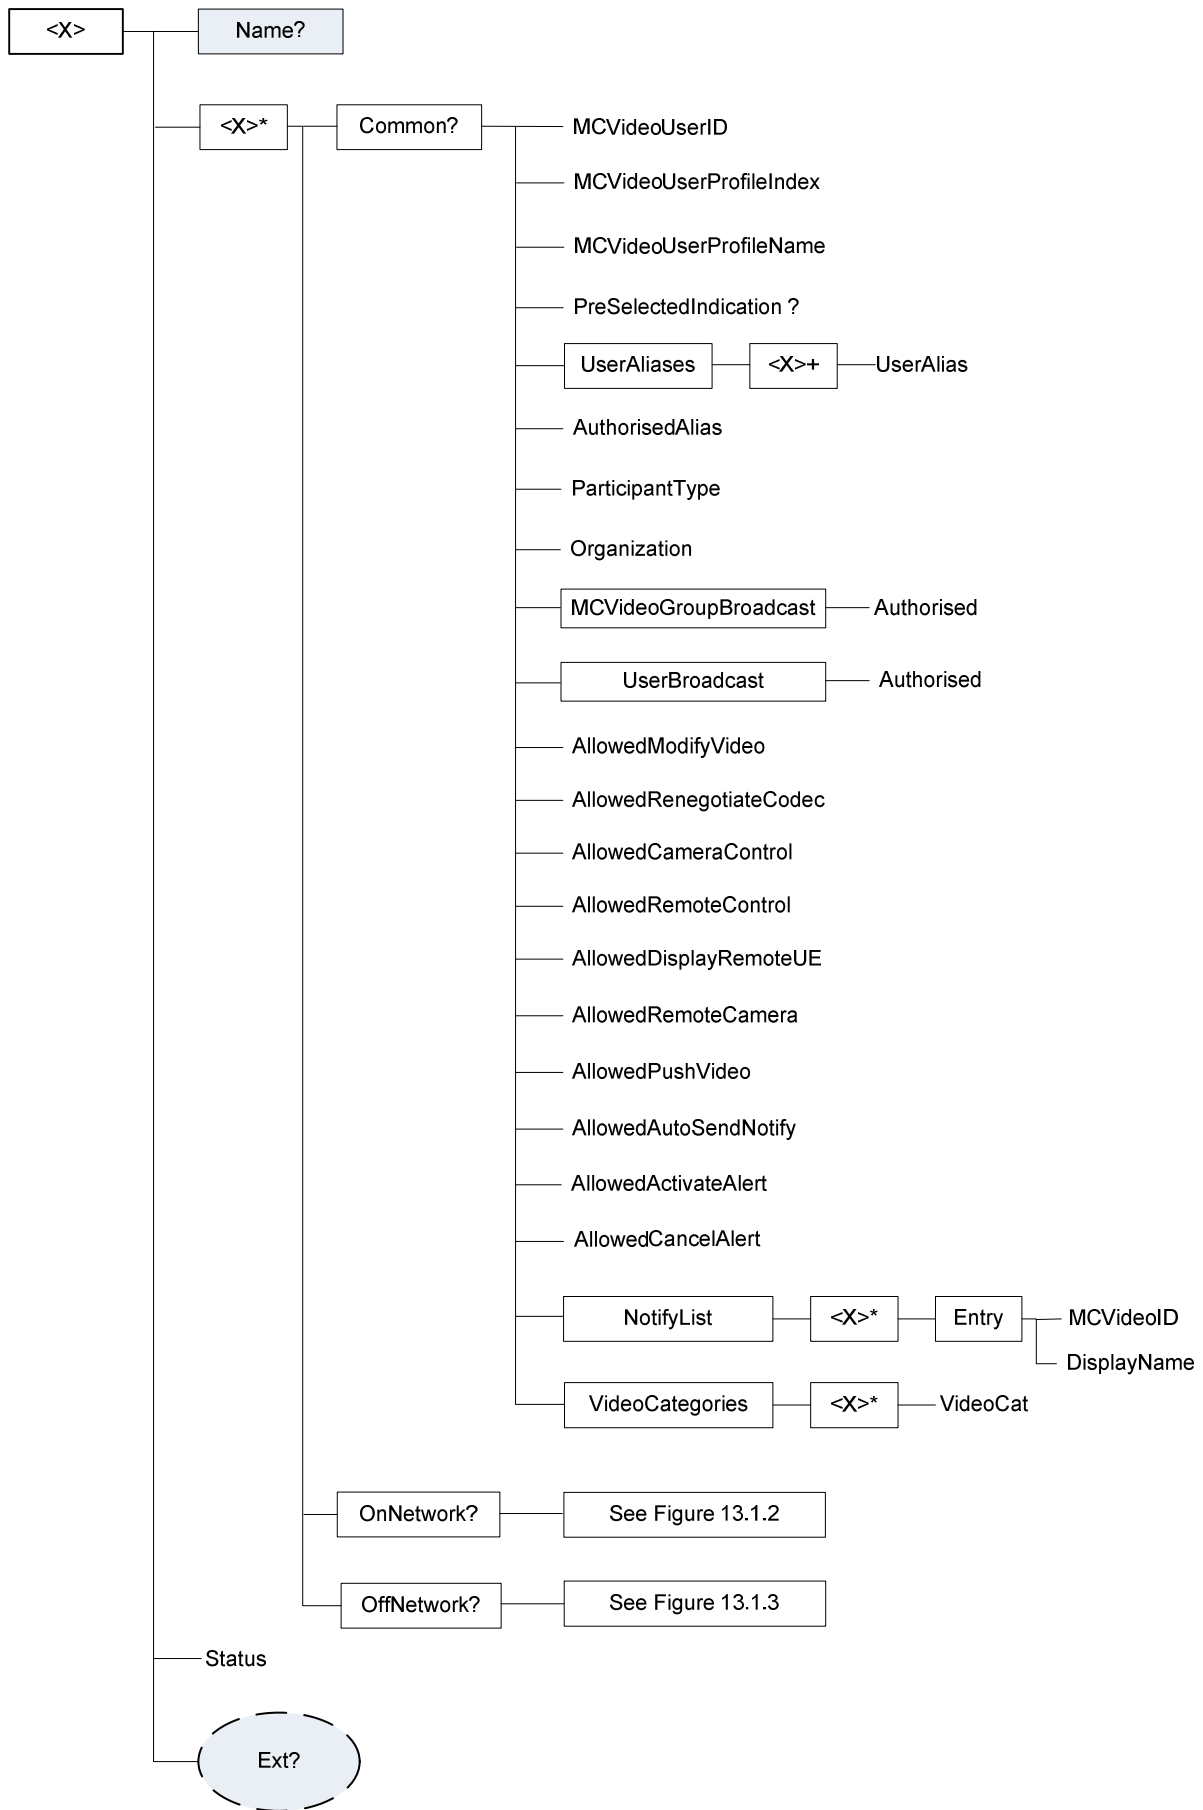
<X>
Name?
<X>*
Common?
MCVideoUserID
MCVideoUserProfileIndex
MCVideoUserProfileName
PreSelectedIndication ?
UserAliases
<X>+
UserAlias
AuthorisedAlias
ParticipantType
Organization
MCVideoGroupBroadcast
Authorised
UserBroadcast
Authorised
AllowedModifyVideo
AllowedRenegotiateCodec
AllowedCameraControl
AllowedRemoteControl
AllowedDisplayRemoteUE
AllowedRemoteCamera
AllowedPushVideo
AllowedAutoSendNotify
AllowedActivateAlert
AllowedCancelAlert
NotifyList
<X>*
Entry
MCVideoID
DisplayName
VideoCategories
<X>*
VideoCat
OnNetwork?
See Figure 13.1.2
OffNetwork?
See Figure 13.1.3
Status
Ext?